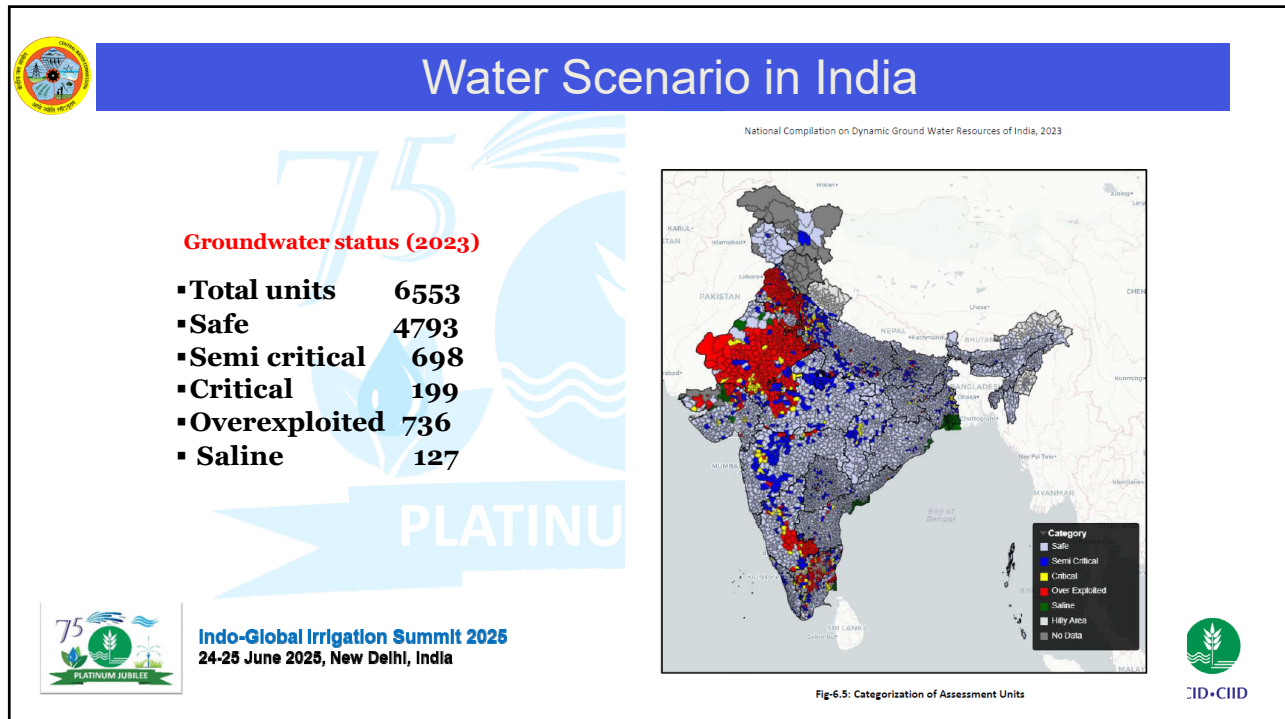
Water Scenario in India

National Compilation on Dynamic Ground Water Resources of India, 2023

Groundwater status (2023)

- Total units 6553
- Safe 4793
- Semi critical 698
- Critical 199
- Overexploited 736
- Saline 127

Hotan
KABUL
Islamabad
Lahore
PAKISTAN
NEPAL
Lhasa
BHUTAN
Kathmandu
CHEN
BANGLADESH
Dhaka
Kunming
MUMBAI
MYANMAR
Nay Pyi Taw
Bay of Bengal
SRI LANKA

Category
Safe
Semi Critical
Critical
Over Exploited
Saline
Hilly Area
No Data

PLATINUM

75
PLATINUM JUBILEE

Indo-Global Irrigation Summit 2025
24-25 June 2025, New Delhi, India

Fig-6.5: Categorization of Assessment Units

ICID•CIID